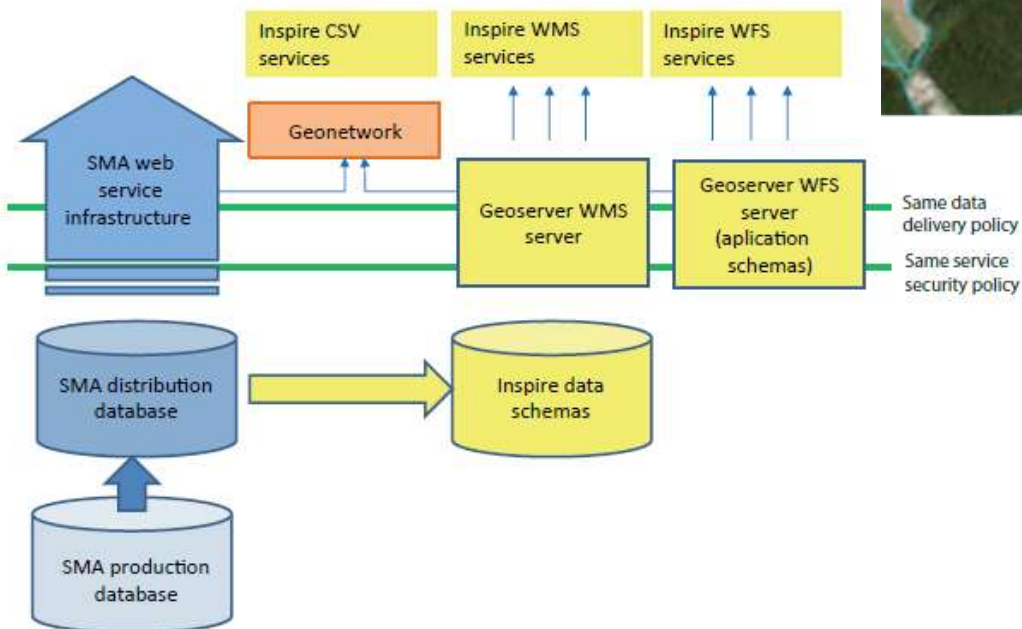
Inspire CSV services

Inspire WMS services

Inspire WFS services

SMA web service infrastructure

Geonetwork

Geoserver WMS server

Geoserver WFS server (aplication schemas)

Same data delivery policy

Same service security policy

SMA distribution database

Inspire data schemas

SMA production database